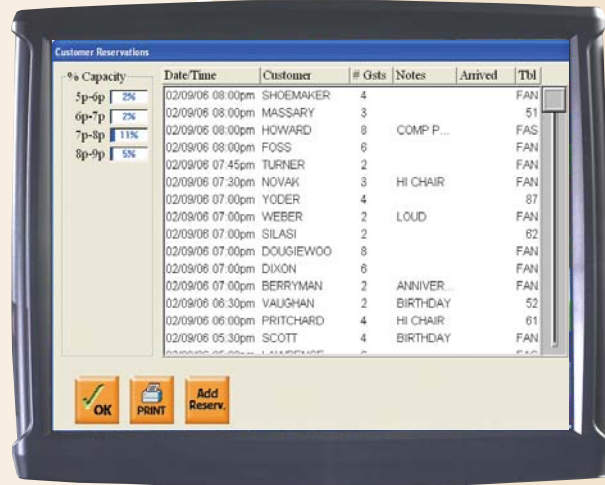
Customer Reservations

% Capacity
5p-6p 2%
6p-7p 2%
7p-8p 11%
8p-9p 5%

| Date/Time | Customer | # Gsts | Notes | Arrived | Tbl |
|---|---|---|---|---|---|
| 02/09/06 08:00pm | SHOEMAKER | 4 | | | FAN |
| 02/09/06 08:00pm | MASSARY | 3 | | | 51 |
| 02/09/06 08:00pm | HOWARD | 8 | COMP P... | | FAS |
| 02/09/06 08:00pm | FOSS | 6 | | | FAN |
| 02/09/06 07:45pm | TURNER | 2 | | | FAN |
| 02/09/06 07:30pm | NOVAK | 3 | HI CHAIR | | FAN |
| 02/09/06 07:00pm | YODER | 4 | | | 87 |
| 02/09/06 07:00pm | WEBER | 2 | LOUD | | FAN |
| 02/09/06 07:00pm | SILASI | 2 | | | 62 |
| 02/09/06 07:00pm | DOUGIEWOO | 8 | | | FAN |
| 02/09/06 07:00pm | DIXON | 6 | | | FAN |
| 02/09/06 07:00pm | BERRYMAN | 2 | ANNIVER... | | FAN |
| 02/09/06 06:30pm | VAUGHAN | 2 | BIRTHDAY | | 52 |
| 02/09/06 06:00pm | PRITCHARD | 4 | HI CHAIR | | 61 |
| 02/09/06 05:30pm | SCOTT | 4 | BIRTHDAY | | FAN |
| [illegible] | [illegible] | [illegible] | | | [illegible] |

OK
PRINT
Add Reserv.